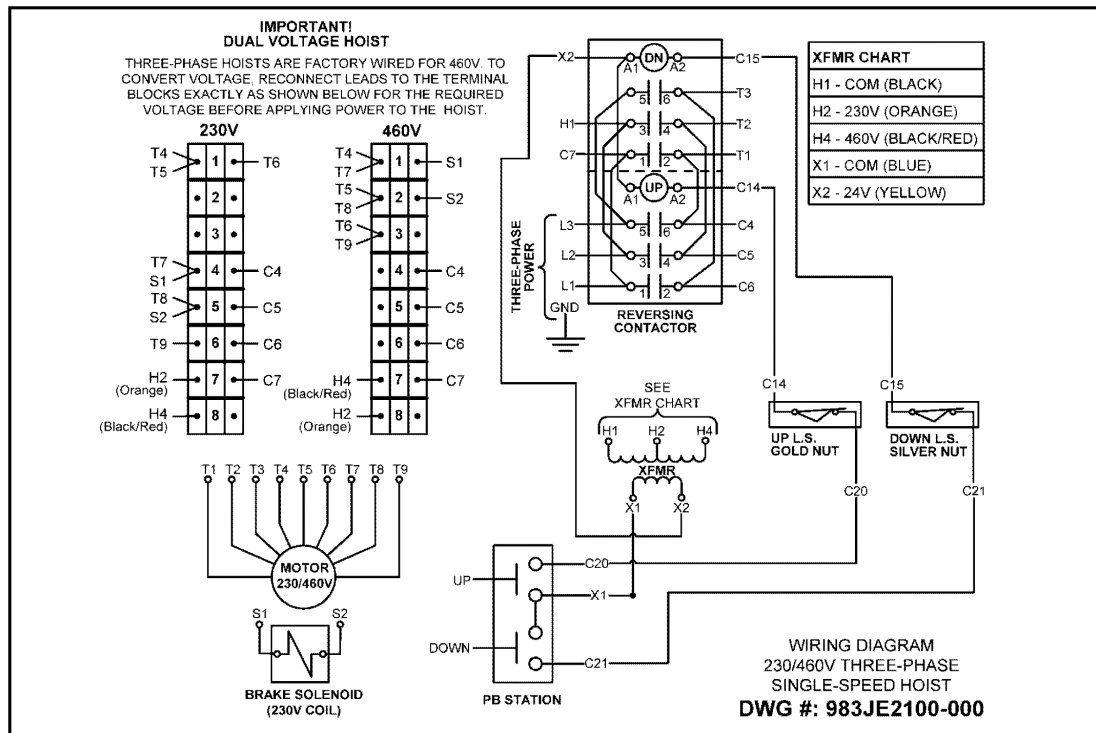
IMPORTANT!
DUAL VOLTAGE HOIST

THREE-PHASE HOISTS ARE FACTORY WIRED FOR 460V. TO CONVERT VOLTAGE, RECONNECT LEADS TO THE TERMINAL BLOCKS EXACTLY AS SHOWN BELOW FOR THE REQUIRED VOLTAGE BEFORE APPLYING POWER TO THE HOIST.

230V

T4
T5
1
T6
2
3
T7
S1
4
C4
T8
S2
5
C5
T9
6
C6
H2
(Orange)
7
C7
H4
(Black/Red)
8

460V

T4
T7
1
S1
T5
T8
2
S2
T6
T9
3
4
C4
5
C5
6
C6
H4
(Black/Red)
7
C7
H2
(Orange)
8

T1 T2 T3 T4 T5 T6 T7 T8 T9

MOTOR
230/460V

S1 S2

BRAKE SOLENOID
(230V COIL)

X2
DN
A1 A2
C15
5 6
T3
H1
3 4
T2
C7
1 2
T1
UP
A1 A2
C14
L3
5 6
C4
L2
3 4
C5
L1
1 2
C6
THREE-PHASE POWER
GND
REVERSING CONTACTOR

| XFMR CHART |
|---|
| H1 - COM (BLACK) |
| H2 - 230V (ORANGE) |
| H4 - 460V (BLACK/RED) |
| X1 - COM (BLUE) |
| X2 - 24V (YELLOW) |

SEE
XFMR CHART
H1 H2 H4
XFMR
X1 X2

C14
UP L.S.
GOLD NUT
C20

C15
DOWN L.S.
SILVER NUT
C21

UP
C20
X1
DOWN
C21
PB STATION

WIRING DIAGRAM
230/460V THREE-PHASE
SINGLE-SPEED HOIST
DWG #: 983JE2100-000